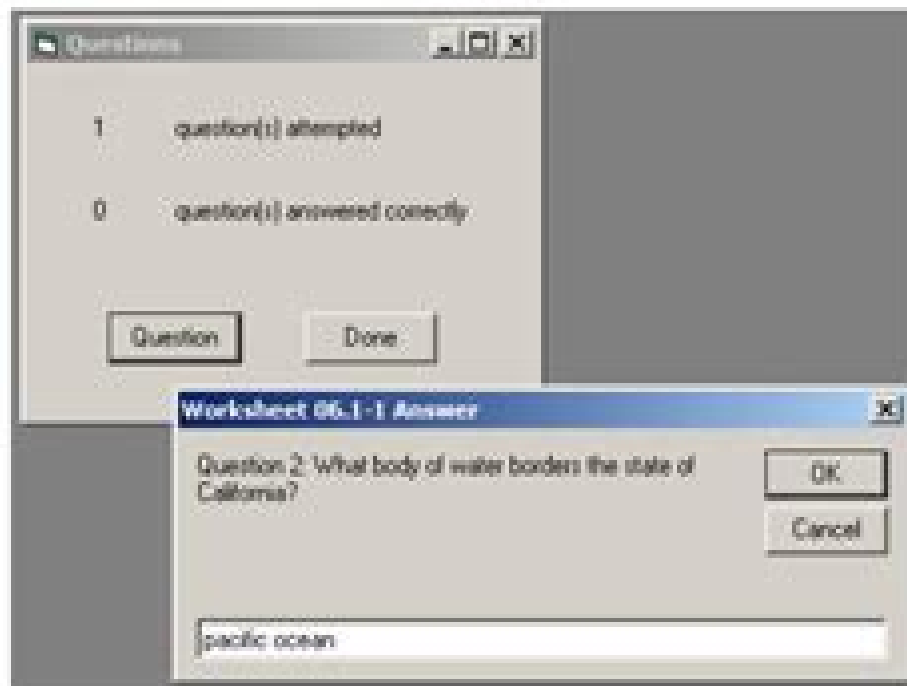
Questions

1 question(s) attempted

0 question(s) answered correctly

Question

Done

Worksheet 06.1-1 Answer

Question 2: What body of water borders the state of California?

OK

Cancel

pacific ocean